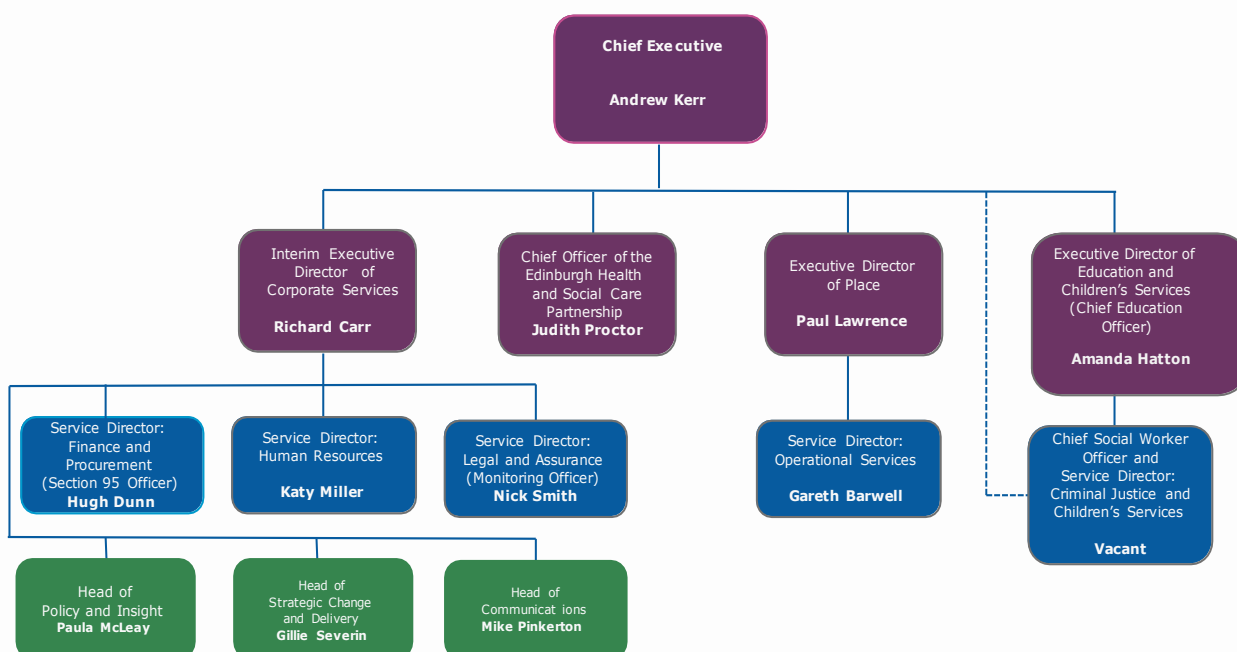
Chief Exe cutive

Andrew Kerr

Interim Executive Director of Corporate Services

Richard Carr

Chief Officer of the Edinburgh Health and Social Care Partnership
Judith Proctor

Executive Director of Place

Paul Lawrence

Executive Director of Education and Children's Services (Chief Education Officer)

Amanda Hatton

Service Director: Finance and Procurement (Section 95 Officer)
Hugh Dunn

Service Director: Human Resources

Katy Miller

Service Director: Legal and Assurance (Monitoring Officer)
Nick Smith

Service Director: Operational Services

Gareth Barwell

Chief Social Worker Officer and Service Director: Criminal Justice and Children's Services

Vacant

Head of Policy and Insight
Paula McLeay

Head of Strategic Change and Delivery
Gillie Severin

Head of Communicat ions
Mike Pinkerton